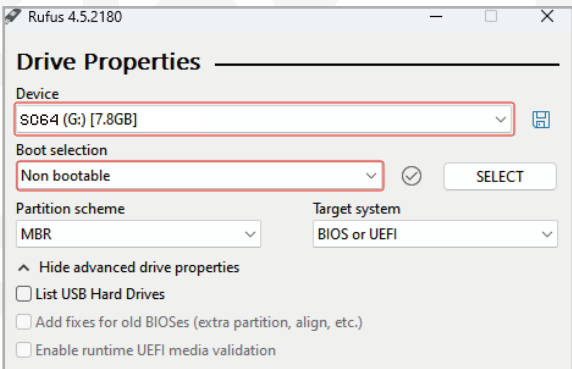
Rufus 4.5.2180

Drive Properties

Device
SC64 (G:) [7.8GB]

Boot selection
Non bootable
SELECT

Partition scheme
MBR

Target system
BIOS or UEFI

Hide advanced drive properties

List USB Hard Drives

Add fixes for old BIOSes (extra partition, align, etc.)

Enable runtime UEFI media validation